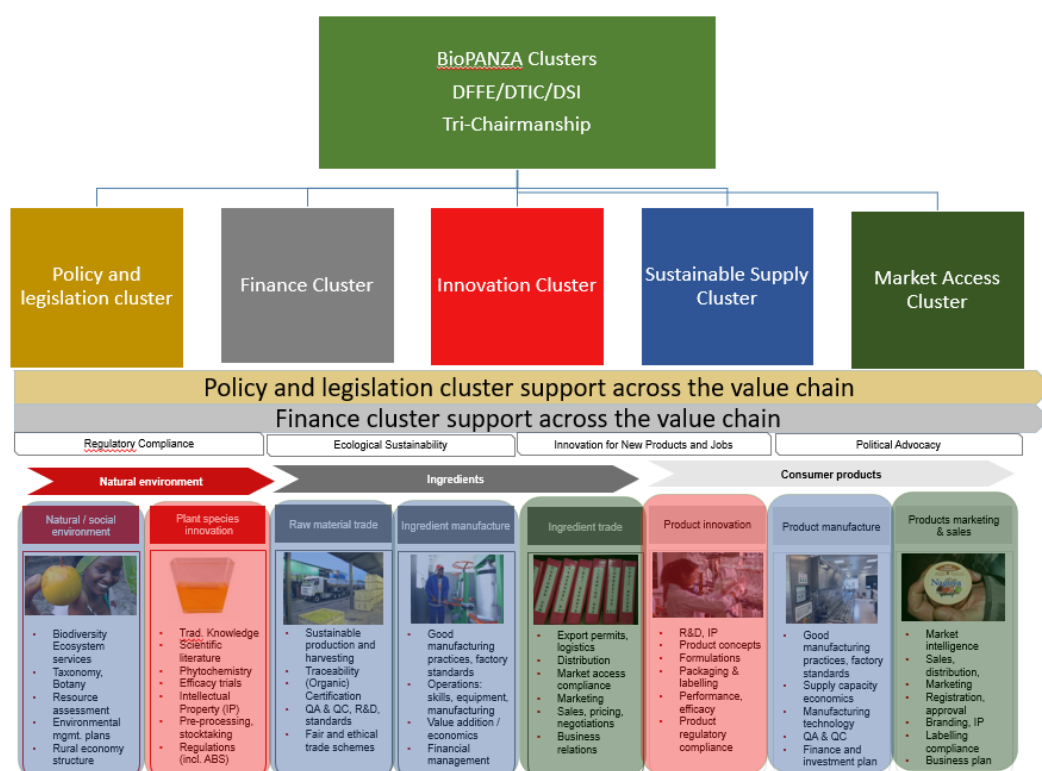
BioPANZA Clusters
DFFE/DTIC/DSI
Tri-Chairmanship

Policy and legislation cluster

Finance Cluster

Innovation Cluster

Sustainable Supply Cluster

Market Access Cluster

Policy and legislation cluster support across the value chain

Finance cluster support across the value chain

Regulatory Compliance

Ecological Sustainability

Innovation for New Products and Jobs

Political Advocacy

Natural environment

Ingredients

Consumer products

Natural / social environment

- Biodiversity Ecosystem services
- Taxonomy, Botany
- Resource assessment
- Environmental mgmt. plans
- Rural economy structure

Plant species innovation

- Trad. Knowledge
- Scientific literature
- Phytochemistry
- Efficacy trials
- Intellectual Property (IP)
- Pre-processing, stocktaking
- Regulations (incl. ABS)

Raw material trade

- Sustainable production and harvesting
- Traceability (Organic) Certification
- QA & QC, R&D, standards
- Fair and ethical trade schemes

Ingredient manufacture

- Good manufacturing practices, factory standards
- Operations: skills, equipment, manufacturing
- Value addition / economics
- Financial management

Ingredient trade

- Export permits, logistics
- Distribution
- Market access compliance
- Marketing
- Sales, pricing, negotiations
- Business relations

Product innovation

- R&D, IP
- Product concepts
- Formulations
- Packaging & labelling
- Performance, efficacy
- Product regulatory compliance

Product manufacture

- Good manufacturing practices, factory standards
- Supply capacity economics
- Manufacturing technology
- QA & QC
- Finance and investment plan

Products marketing & sales

- Market intelligence
- Sales, distribution,
- Marketing
- Registration, approval
- Branding, IP
- Labelling compliance
- Business plan